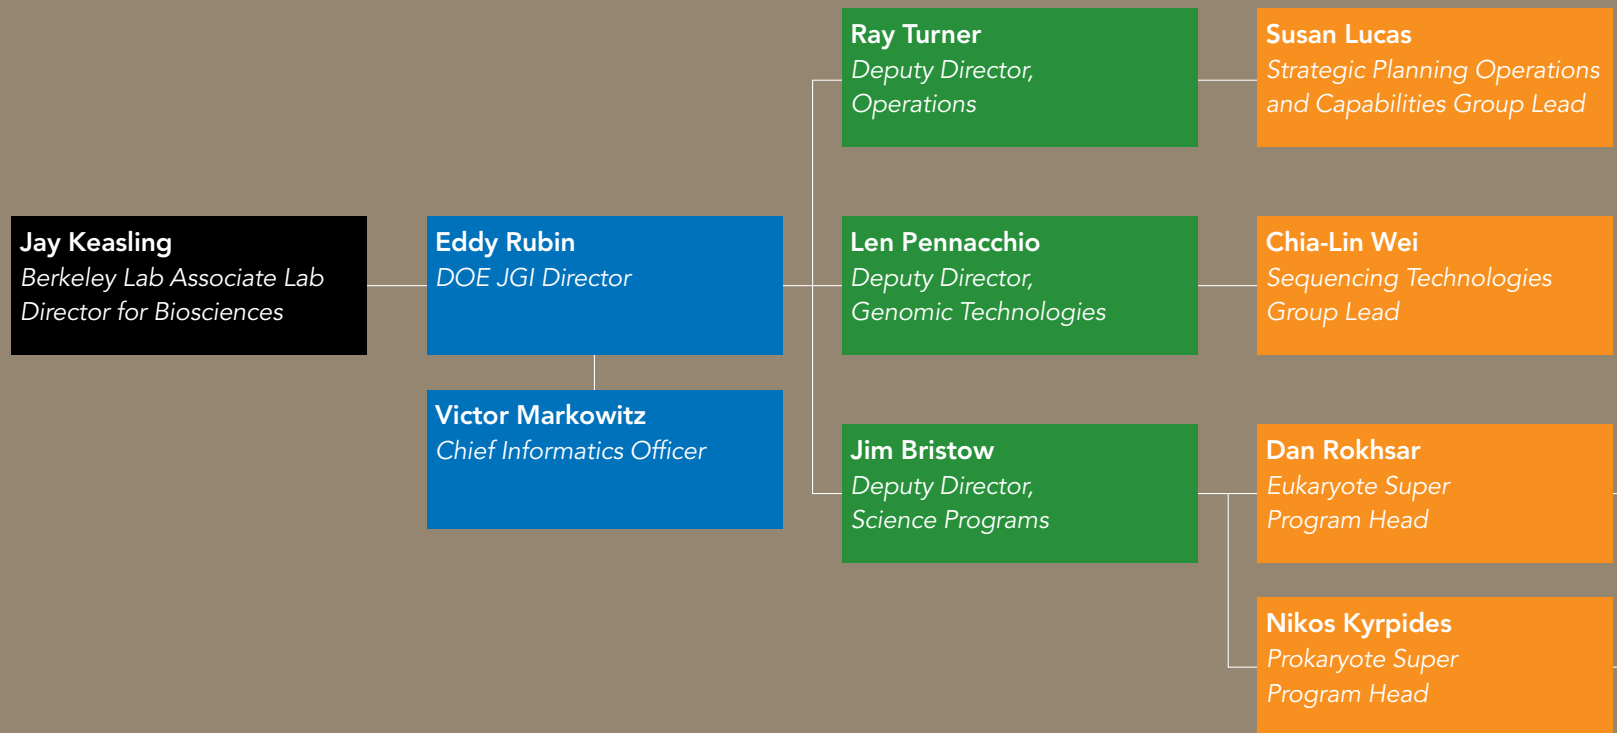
Jay Keasling
Berkeley Lab Associate Lab Director for Biosciences

Eddy Rubin
DOE JGI Director

Victor Markowitz
Chief Informatics Officer

Ray Turner
Deputy Director, Operations

Len Pennacchio
Deputy Director, Genomic Technologies

Jim Bristow
Deputy Director, Science Programs

Susan Lucas
Strategic Planning Operations and Capabilities Group Lead

Chia-Lin Wei
Sequencing Technologies Group Lead

Dan Rokhsar
Eukaryote Super Program Head

Nikos Kyrpides
Prokaryote Super Program Head